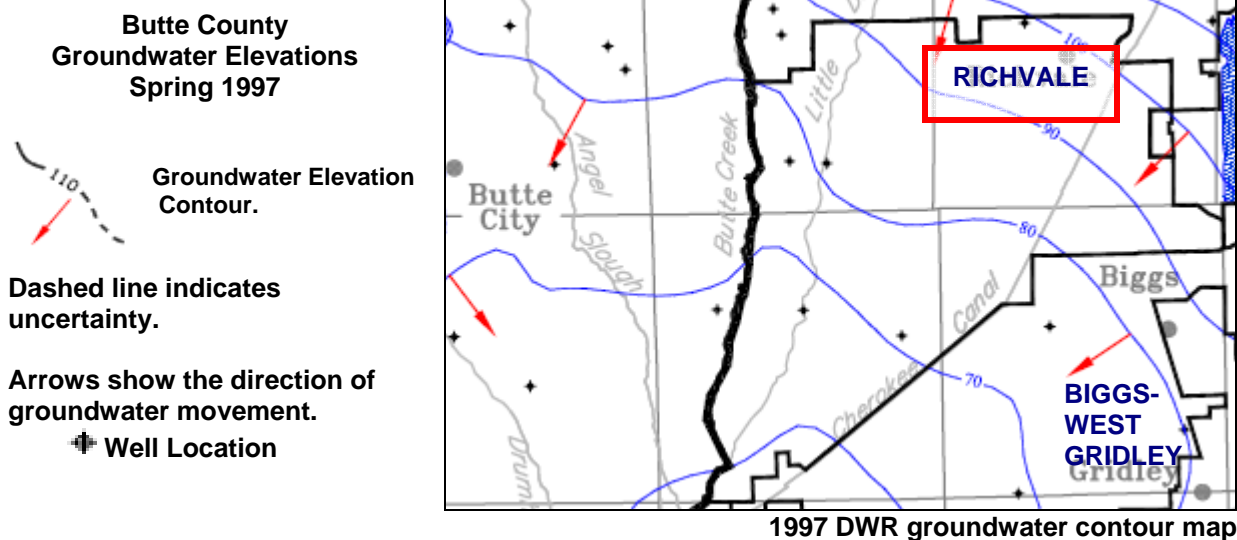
Butte County
Groundwater Elevations
Spring 1997

110

Groundwater Elevation Contour.

Dashed line indicates uncertainty.

Arrows show the direction of groundwater movement.

Well Location

RICHVALE

100

90

Little

Angel

Butte Creek

Butte City

80

Slough

Biggs

Canal

70

Cherokee

BIGGS-WEST GRIDLEY

Gridley

Drum

1997 DWR groundwater contour map